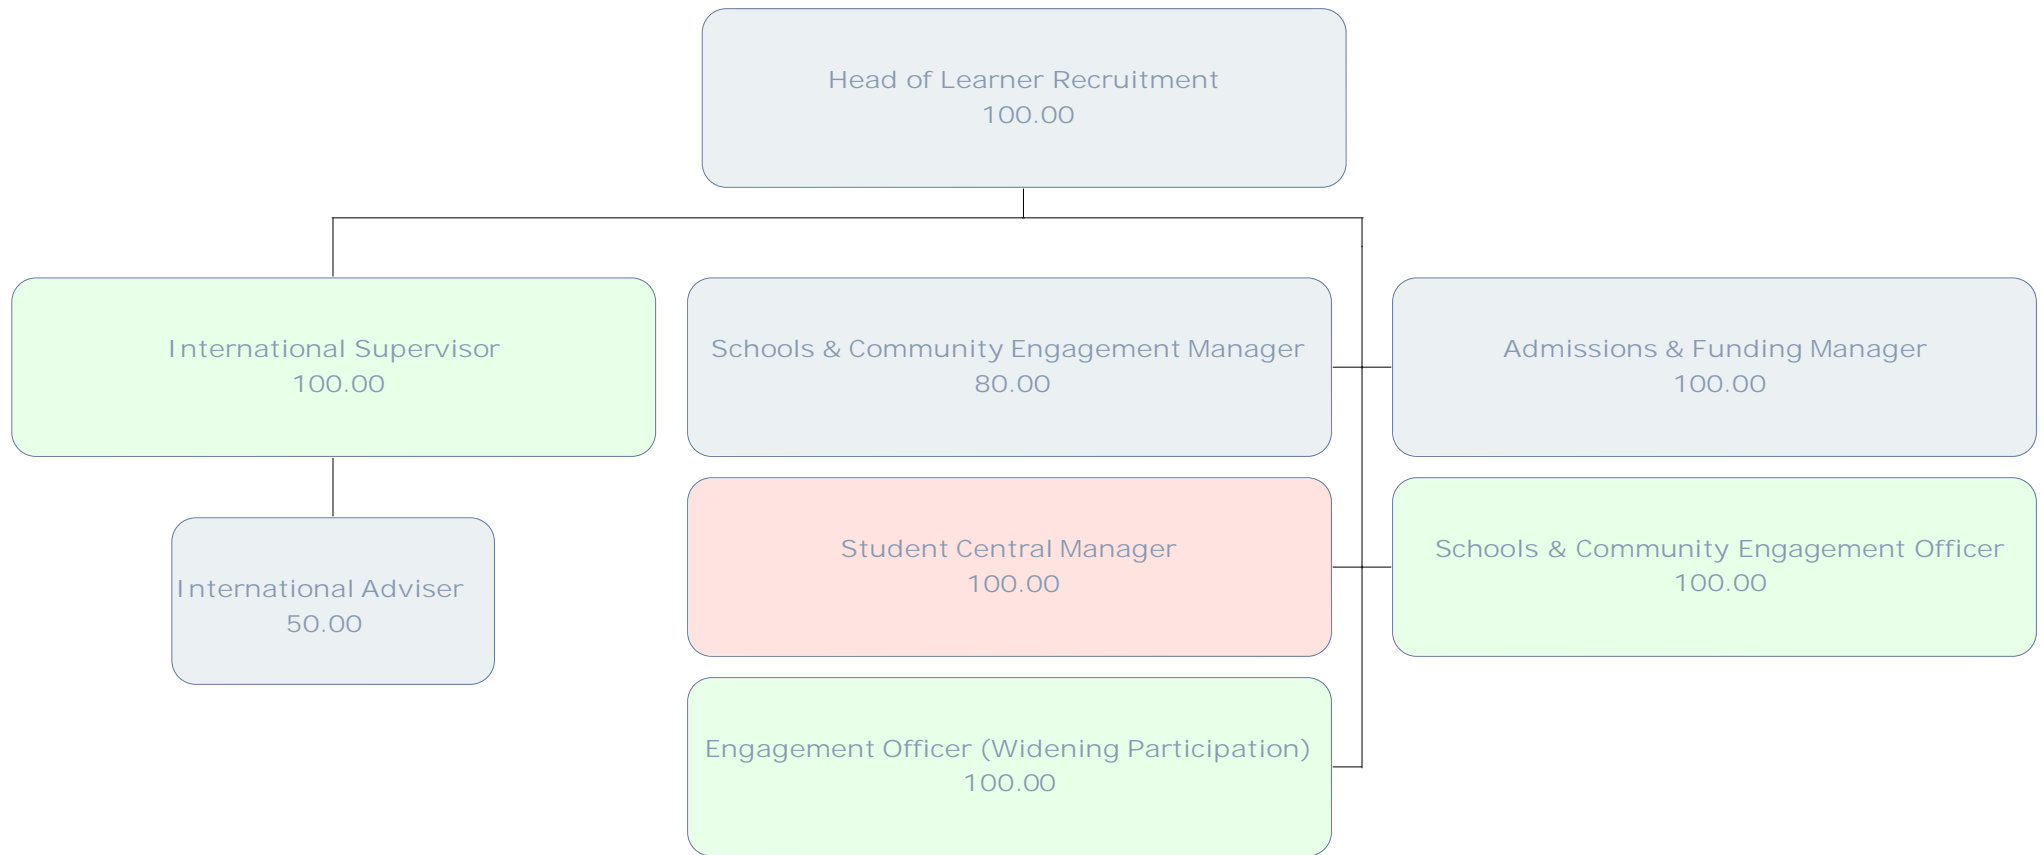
Head of Learner Recruitment
100.00

International Supervisor
100.00

International Adviser
50.00

Schools & Community Engagement Manager
80.00

Student Central Manager
100.00

Engagement Officer (Widening Participation)
100.00

Admissions & Funding Manager
100.00

Schools & Community Engagement Officer
100.00